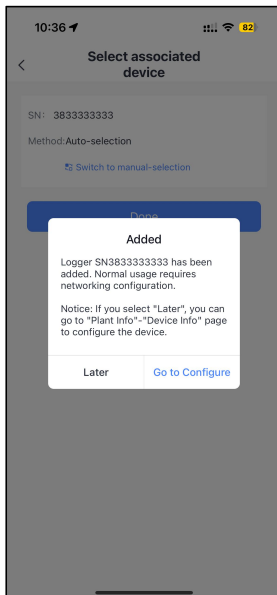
10:36
82

Select associated device

SN: 3833333333

Method:Auto-selection

Switch to manual-selection

Done

Added

Logger SN3833333333 has been added. Normal usage requires networking configuration.

Notice: If you select "Later", you can go to "Plant Info"-"Device Info" page to configure the device.

Later

Go to Configure